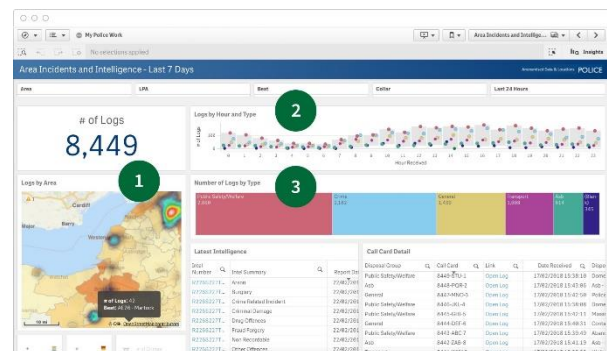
My Police Work

No selections applied

Area Incidents and Intellige...

Insights

Area Incidents and Intelligence - Last 7 Days

POLICE

Area

LPA

Beat

Collar

Last 24 Hours

# of Logs

8,449

Logs by Hour and Type

Hour Received

2

Logs by Area

1

# of Logs: 43
Beat: AK36 - Marlborn

Number of Logs by Type

3

Public Safety/Welfare

Crime

General

Transport

Asb

Latest Intelligence

Intel Number

Intel Summary

Report Dat

Arson

Burglary

Crime Related Incident

Criminal Damage

Drug Offences

Fraud Forgery

Non Recordable

Other Offences

22/02/201

Call Card Detail

Disposal Group

Call Card

Link

Date Received

Public Safety/Welfare

Open Log

17/02/2018 15:38:18

Asb

Open Log

General

Public Safety/Welfare

Open Log